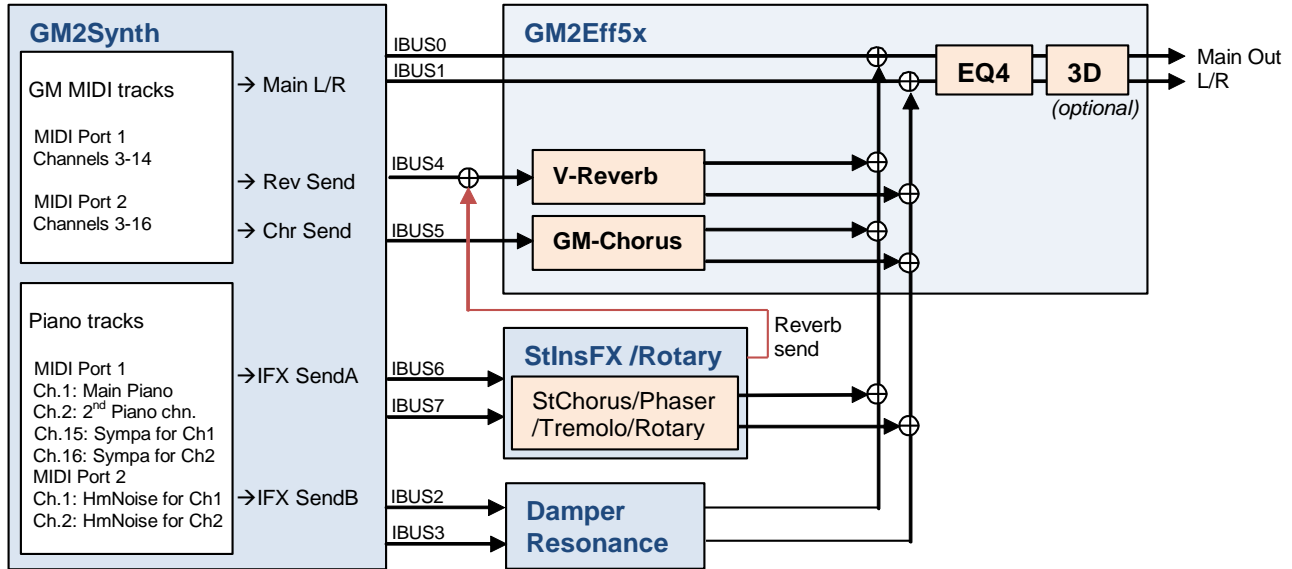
GM2Synth

GM MIDI tracks

MIDI Port 1
Channels 3-14

MIDI Port 2
Channels 3-16

→ Main L/R

→ Rev Send

→ Chr Send

Piano tracks

MIDI Port 1
Ch.1: Main Piano
Ch.2: 2$^{nd}$ Piano chn.
Ch.15: Sympa for Ch1
Ch.16: Sympa for Ch2
MIDI Port 2
Ch.1: HmNoise for Ch1
Ch.2: HmNoise for Ch2

→IFX SendA

→IFX SendB

IBUS0
IBUS1
IBUS4
IBUS5
IBUS6
IBUS7
IBUS2
IBUS3

GM2Eff5x

EQ4

3D
(optional)

Main Out
L/R

V-Reverb

GM-Chorus

Reverb send

StInsFX /Rotary

StChorus/Phaser /Tremolo/Rotary

Damper Resonance